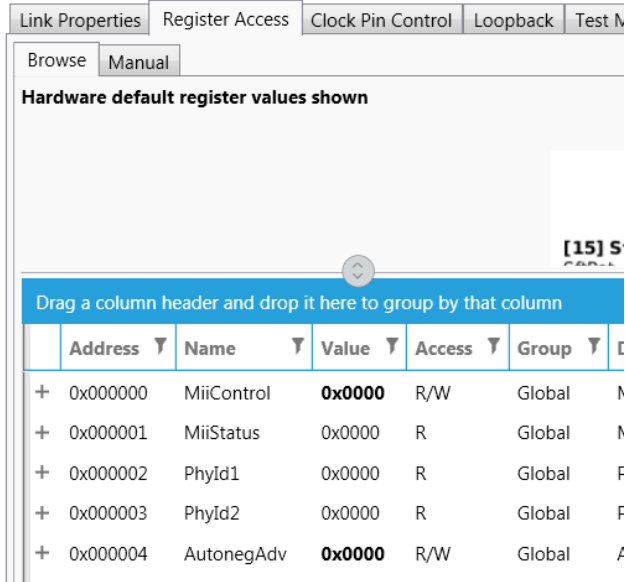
Link Properties | Register Access | Clock Pin Control | Loopback | Test M

Browse | Manual

**Hardware default register values shown**

[15] S

Drag a column header and drop it here to group by that column

| | Address | Name | Value | Access | Group | D |
|---|---|---|---|---|---|---|
| + | 0x000000 | MiiControl | **0x0000** | R/W | Global | M |
| + | 0x000001 | MiiStatus | 0x0000 | R | Global | M |
| + | 0x000002 | PhyId1 | 0x0000 | R | Global | P |
| + | 0x000003 | PhyId2 | 0x0000 | R | Global | P |
| + | 0x000004 | AutonegAdv | **0x0000** | R/W | Global | A |